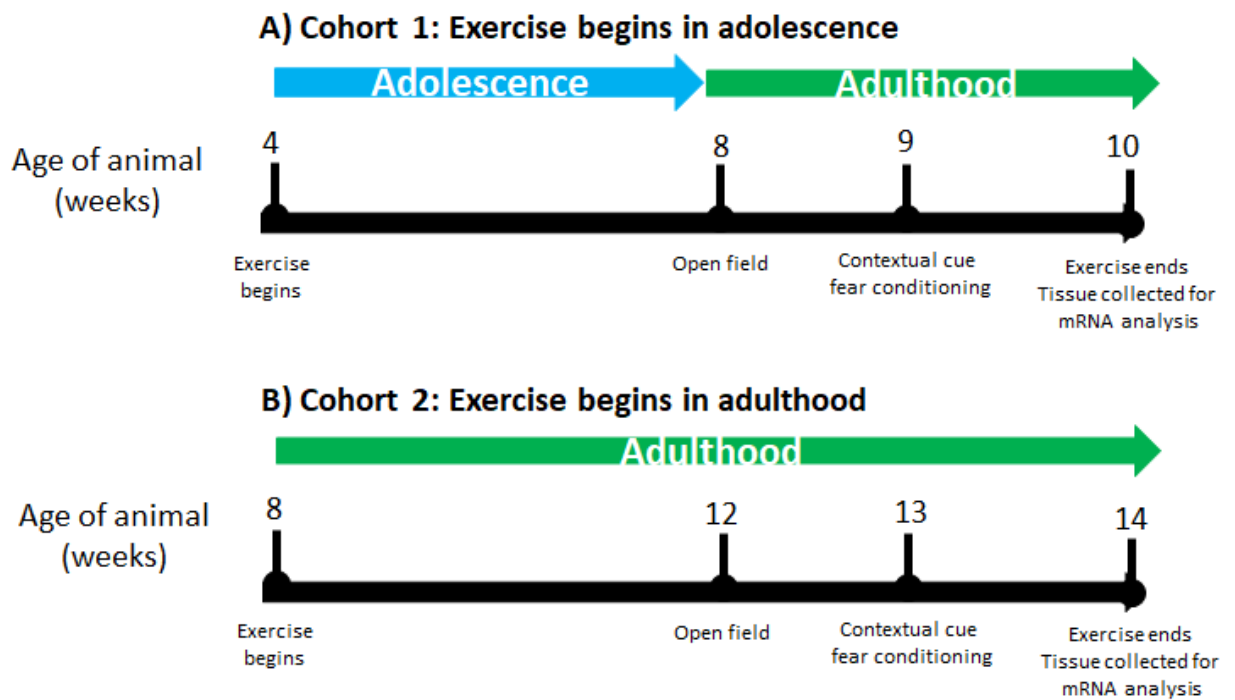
A) Cohort 1: Exercise begins in adolescence

Adolescence

Adulthood

Age of animal (weeks)

4

8

9

10

Exercise begins

Open field

Contextual cue fear conditioning

Exercise ends
Tissue collected for mRNA analysis

B) Cohort 2: Exercise begins in adulthood

Adulthood

Age of animal (weeks)

8

12

13

14

Exercise begins

Open field

Contextual cue fear conditioning

Exercise ends
Tissue collected for mRNA analysis